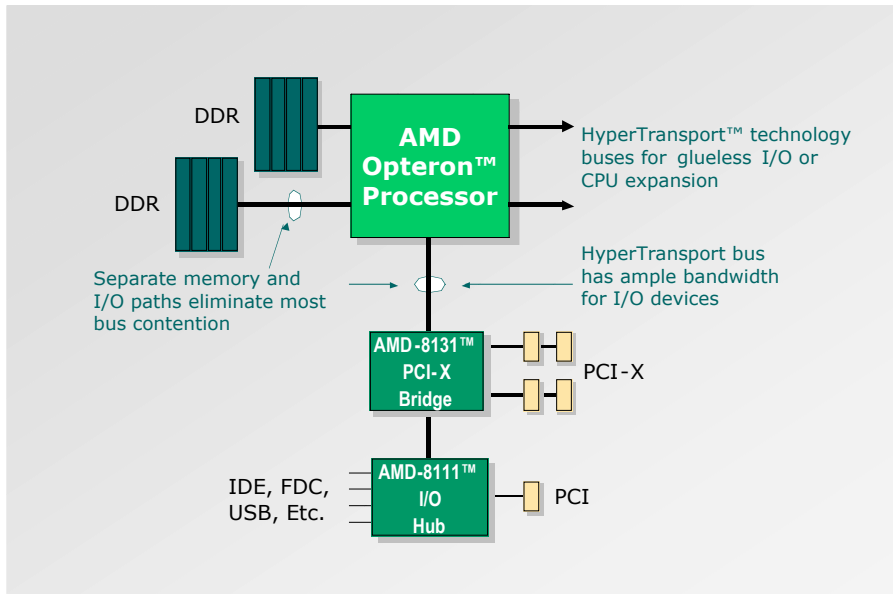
DDR

DDR

AMD Opteron™ Processor

HyperTransport™ technology buses for glueless I/O or CPU expansion

Separate memory and I/O paths eliminate most bus contention

HyperTransport bus has ample bandwidth for I/O devices

AMD-8131™ PCI-X Bridge

PCI-X

IDE, FDC, USB, Etc.

AMD-8111™ I/O Hub

PCI